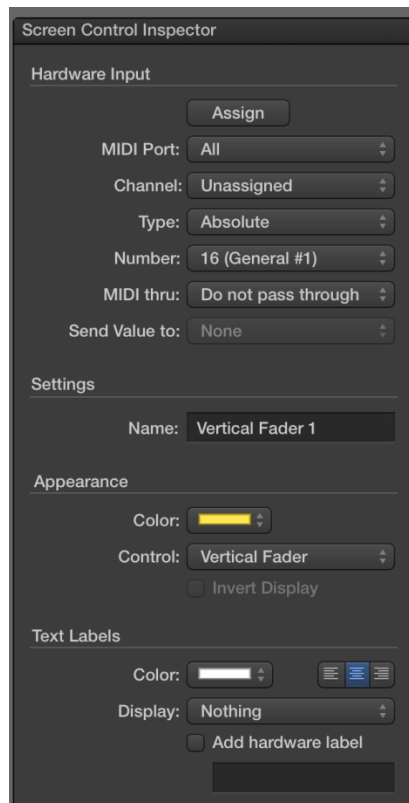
Screen Control Inspector

Hardware Input

Assign

MIDI Port: All

Channel: Unassigned

Type: Absolute

Number: 16 (General #1)

MIDI thru: Do not pass through

Send Value to: None

Settings

Name: Vertical Fader 1

Appearance

Color:

Control: Vertical Fader

Invert Display

Text Labels

Color:

Display: Nothing

Add hardware label